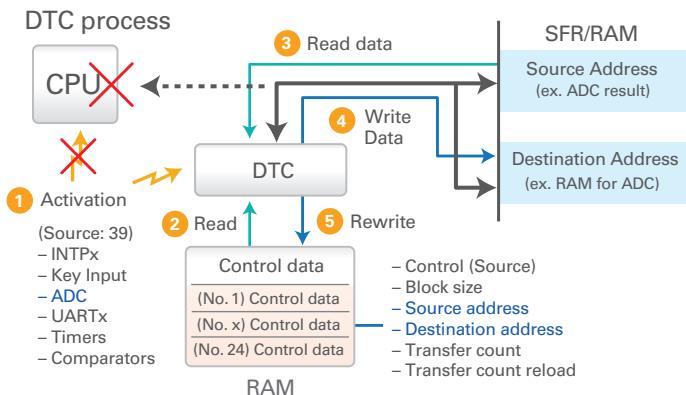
DTC process

CPU

3 Read data

SFR/RAM

Source Address
(ex. ADC result)

4 Write Data

Destination Address
(ex. RAM for ADC)

DTC

1 Activation

(Source: 39)
– INTPx
– Key Input
– ADC
– UARTx
– Timers
– Comparators

2 Read

5 Rewrite

Control data
(No. 1) Control data
(No. x) Control data
(No. 24) Control data

RAM

– Control (Source)
– Block size
– Source address
– Destination address
– Transfer count
– Transfer count reload